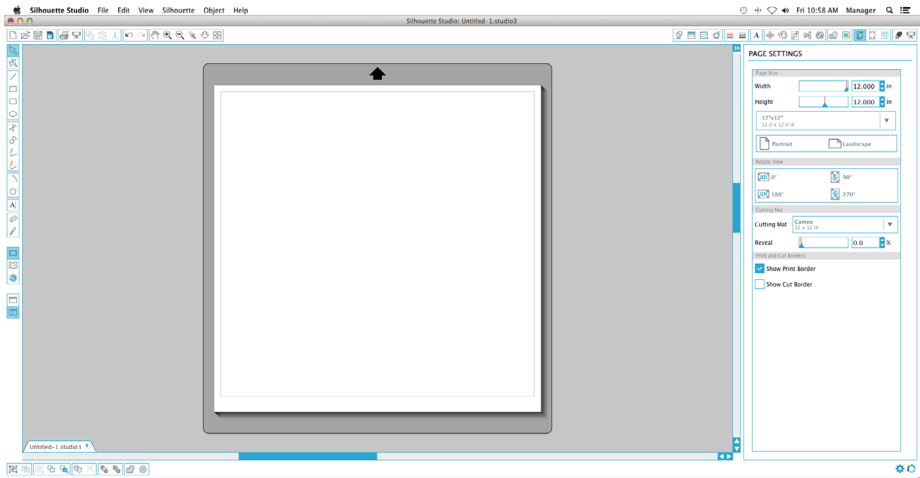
Silhouette Studio File Edit View Silhouette Object Help

Fri 10:58 AM Manager

Silhouette Studio: Untitled-1.studio3

PAGE SETTINGS

Page Size

Width 12.000 in

Height 12.000 in

12"x12"
12.0 x 12.0 in

Portrait Landscape

Rotate View

0°
90°
180°
270°

Cutting Mat

Cutting Mat Cameo
12 x 12 in

Reveal 0.0 %

Print and Cut Borders

Show Print Border

Show Cut Border

Untitled-1.studio3